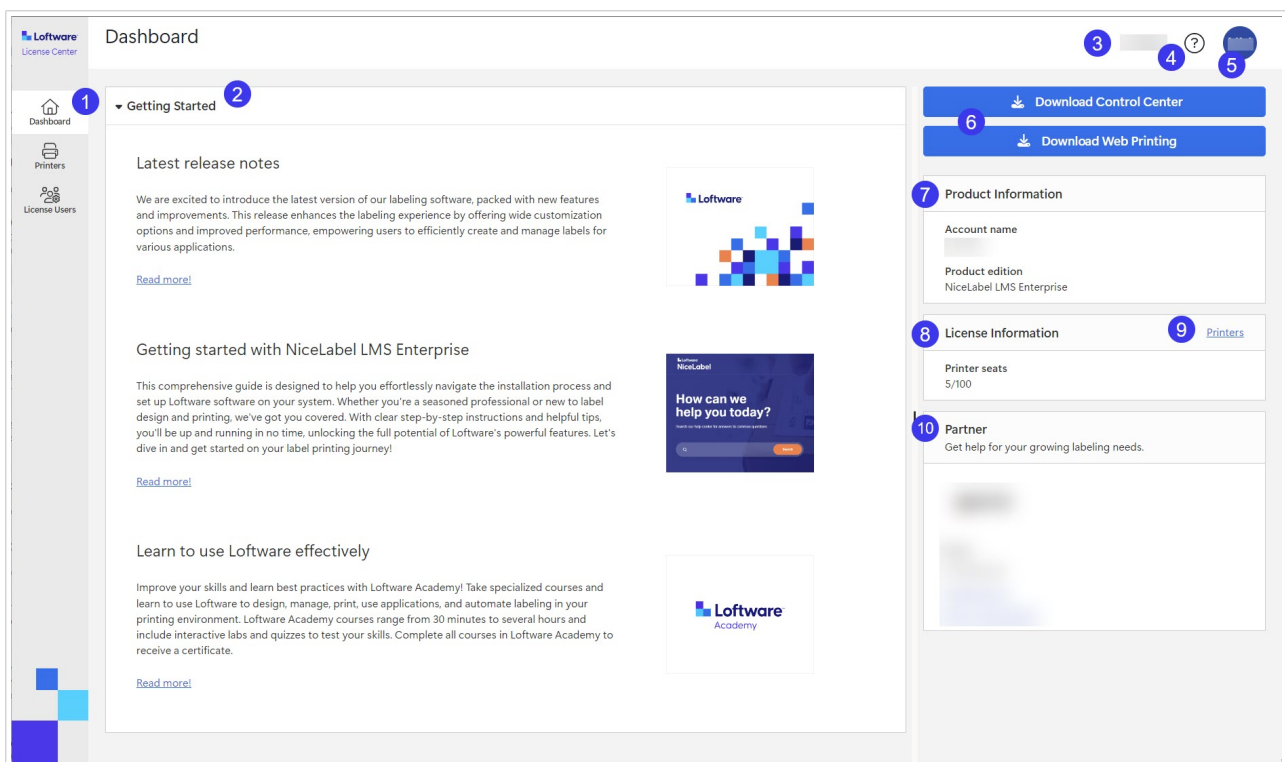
Loftware
License Center

Dashboard

3 ? 4 5

1 Dashboard

Printers

License Users

Getting Started 2

Latest release notes

We are excited to introduce the latest version of our labeling software, packed with new features and improvements. This release enhances the labeling experience by offering wide customization options and improved performance, empowering users to efficiently create and manage labels for various applications.

Read more!

Loftware

Getting started with NiceLabel LMS Enterprise

This comprehensive guide is designed to help you effortlessly navigate the installation process and set up Loftware software on your system. Whether you're a seasoned professional or new to label design and printing, we've got you covered. With clear step-by-step instructions and helpful tips, you'll be up and running in no time, unlocking the full potential of Loftware's powerful features. Let's dive in and get started on your label printing journey!

Read more!

NiceLabel
How can we help you today?

Learn to use Loftware effectively

Improve your skills and learn best practices with Loftware Academy! Take specialized courses and learn to use Loftware to design, manage, print, use applications, and automate labeling in your printing environment. Loftware Academy courses range from 30 minutes to several hours and include interactive labs and quizzes to test your skills. Complete all courses in Loftware Academy to receive a certificate.

Read more!

Loftware
Academy

Download Control Center
6
Download Web Printing

7 Product Information
Account name
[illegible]
Product edition
NiceLabel LMS Enterprise

8 License Information 9 Printers
Printer seats
5/100

10 Partner
Get help for your growing labeling needs.
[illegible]